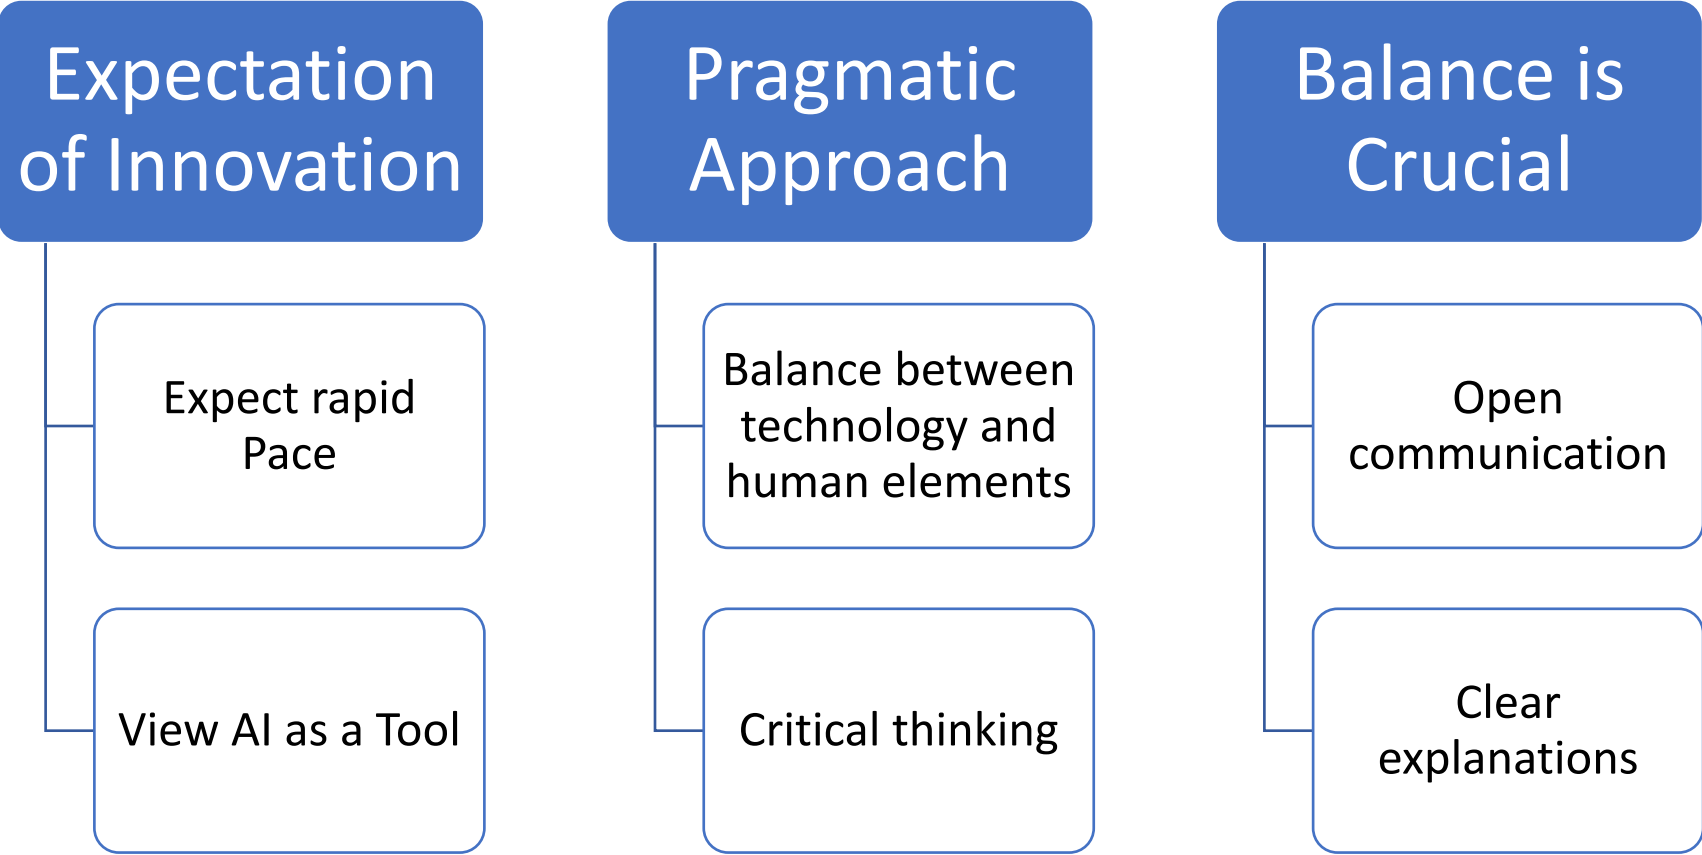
Expectation of Innovation

Expect rapid Pace

View AI as a Tool

Pragmatic Approach

Balance between technology and human elements

Critical thinking

Balance is Crucial

Open communication

Clear explanations